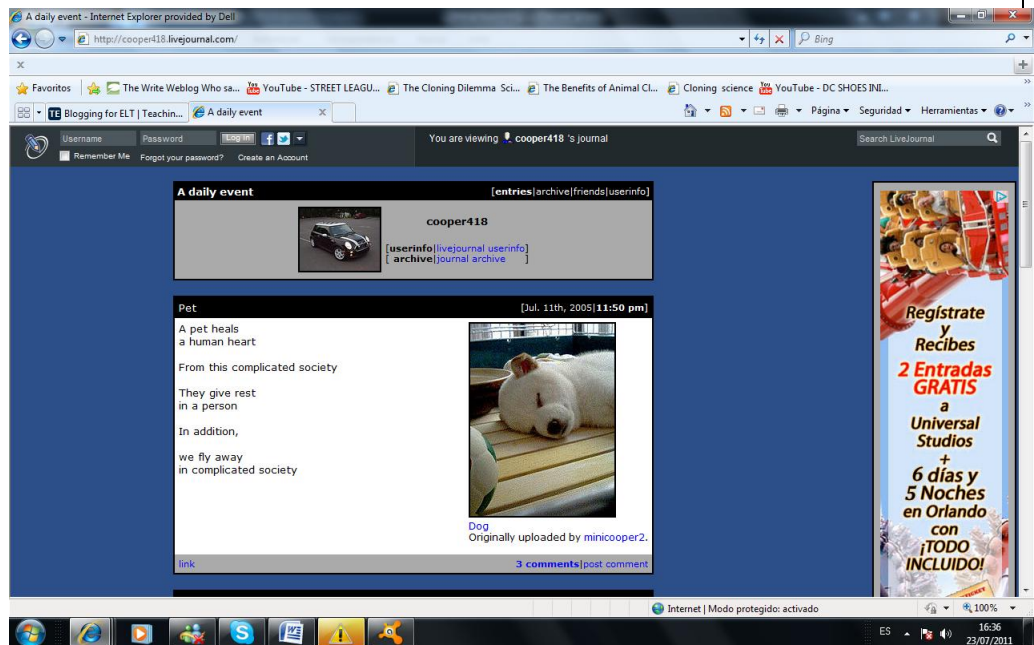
A daily event - Internet Explorer provided by Dell

http://cooper418.livejournal.com/

Bing

x

Favoritos | The Write Weblog Who sa... | YouTube - STREET LEAGU... | The Cloning Dilemma Sci... | The Benefits of Animal Cl... | Cloning science | YouTube - DC SHOES INI...

Blogging for ELT | Teachin... | A daily event

Página ▾ Seguridad ▾ Herramientas ▾

Username | Password | Log in

Remember Me | Forgot your password? | Create an Account

You are viewing cooper418 's journal

Search LiveJournal

A daily event

[entries|archive|friends|userinfo]

cooper418

[userinfo|livejournal userinfo]
[ archive|journal archive ]

Pet

[Jul. 11th, 2005|11:50 pm]

A pet heals
a human heart

From this complicated society

They give rest
in a person

In addition,

we fly away
in complicated society

Dog
Originally uploaded by minicooper2.

link

3 comments|post comment

Regístrate y Recibes 2 Entradas GRATIS a Universal Studios + 6 días y 5 Noches en Orlando con ¡TODO INCLUIDO!

Internet | Modo protegido: activado

100%

ES

16:36
23/07/2011